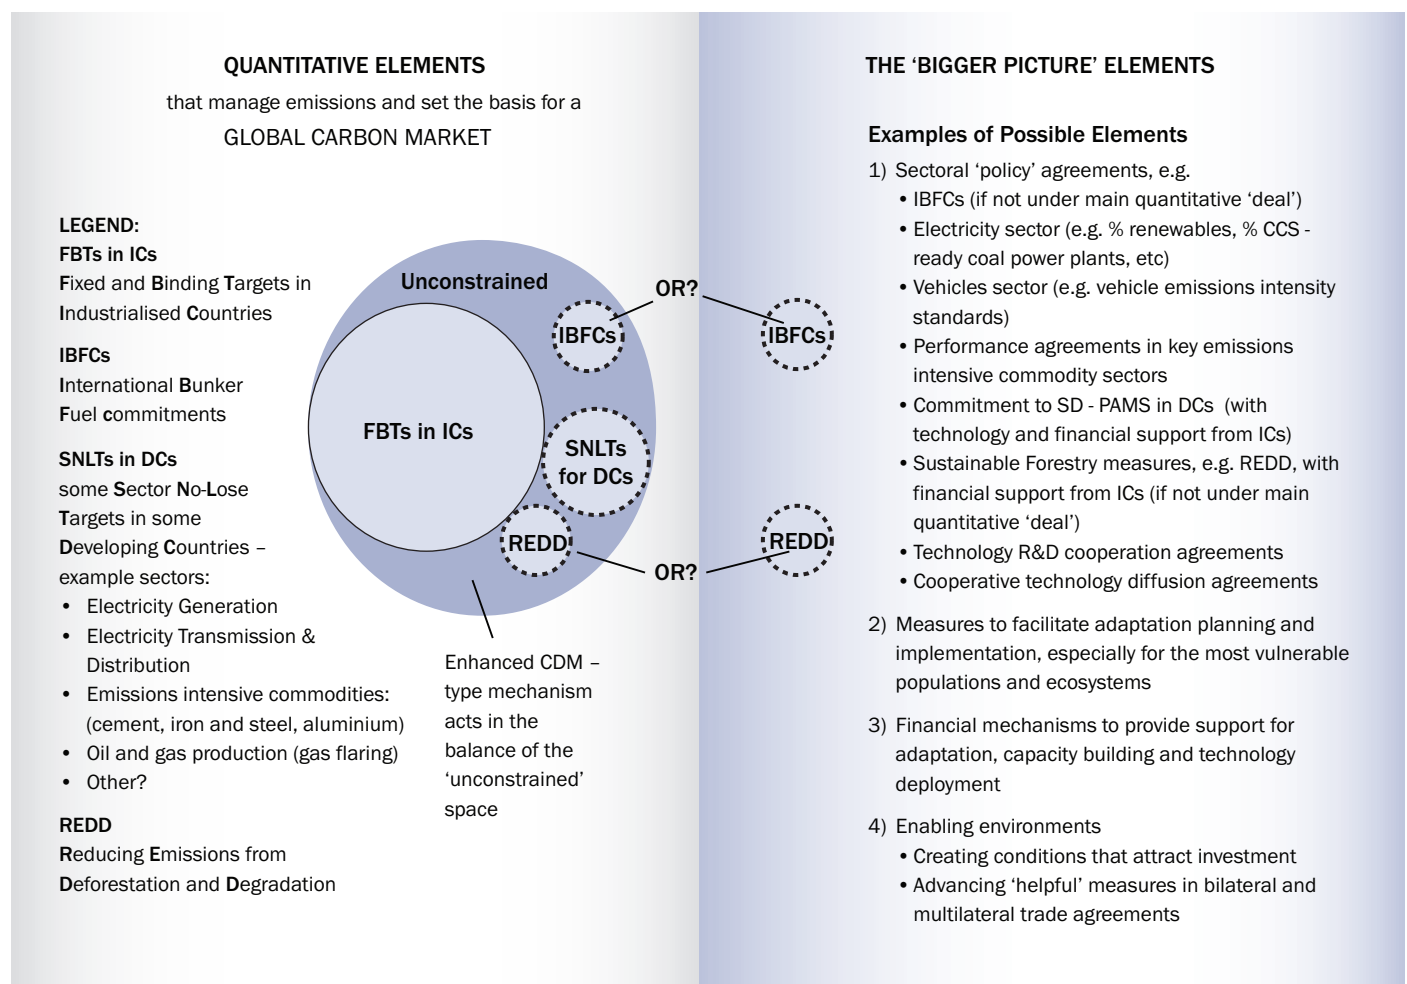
QUANTITATIVE ELEMENTS

that manage emissions and set the basis for a

GLOBAL CARBON MARKET

LEGEND:

FBTs in ICs

Fixed and Binding Targets in Industrialised Countries

IBFCs

International Bunker Fuel commitments

SNLTs in DCs

some Sector No-Lose Targets in some Developing Countries – example sectors:

- Electricity Generation
- Electricity Transmission & Distribution
- Emissions intensive commodities: (cement, iron and steel, aluminium)
- Oil and gas production (gas flaring)
- Other?

REDD

Reducing Emissions from Deforestation and Degradation

Unconstrained

FBTs in ICs

IBFCs

SNLTs for DCs

REDD

OR?

IBFCs

OR?

REDD

Enhanced CDM – type mechanism acts in the balance of the 'unconstrained' space

THE 'BIGGER PICTURE' ELEMENTS

Examples of Possible Elements

1) Sectoral 'policy' agreements, e.g.
• IBFCs (if not under main quantitative 'deal')
• Electricity sector (e.g. % renewables, % CCS - ready coal power plants, etc)
• Vehicles sector (e.g. vehicle emissions intensity standards)
• Performance agreements in key emissions intensive commodity sectors
• Commitment to SD - PAMS in DCs (with technology and financial support from ICs)
• Sustainable Forestry measures, e.g. REDD, with financial support from ICs (if not under main quantitative 'deal')
• Technology R&D cooperation agreements
• Cooperative technology diffusion agreements

2) Measures to facilitate adaptation planning and implementation, especially for the most vulnerable populations and ecosystems

3) Financial mechanisms to provide support for adaptation, capacity building and technology deployment

4) Enabling environments
• Creating conditions that attract investment
• Advancing 'helpful' measures in bilateral and multilateral trade agreements